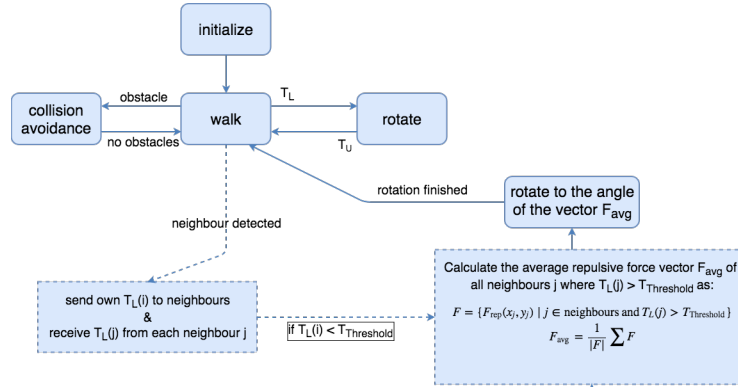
initialize

collision avoidance

obstacle

no obstacles

walk

$T_L$

$T_U$

rotate

rotation finished

rotate to the angle of the vector $F_{avg}$

neighbour detected

send own $T_L(i)$ to neighbours
&
receive $T_L(j)$ from each neighbour j

if $T_L(i) < T_{Threshold}$

Calculate the average repulsive force vector $F_{avg}$ of all neighbours j where $T_L(j) > T_{Threshold}$ as:

$F = \{F_{\text{rep}}(x_j, y_j) \mid j \in \text{neighbours and } T_L(j) > T_{\text{Threshold}}\}$

$F_{\text{avg}} = \frac{1}{|F|} \sum F$